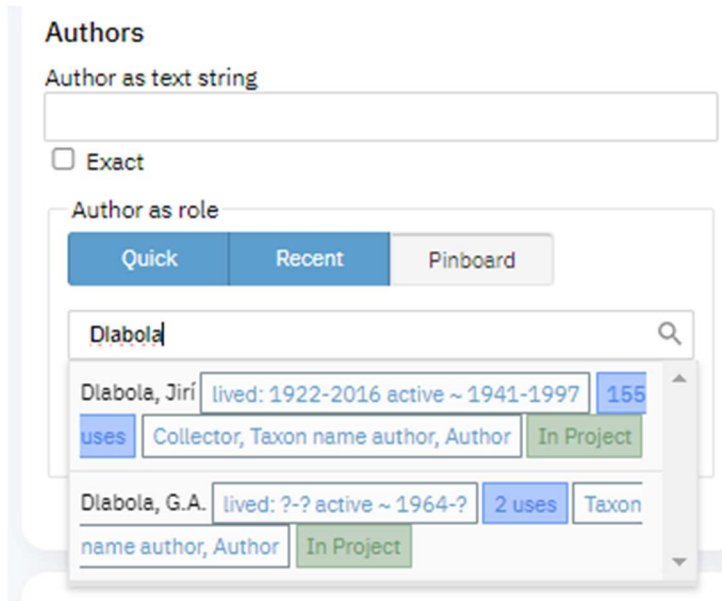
Authors
Author as text string

Exact

Author as role
Quick Recent Pinboard

Dlabola

Dlabola, Jirí lived: 1922-2016 active ~ 1941-1997 155 uses Collector, Taxon name author, Author In Project

Dlabola, G.A. lived: ?-? active ~ 1964-? 2 uses Taxon name author, Author In Project